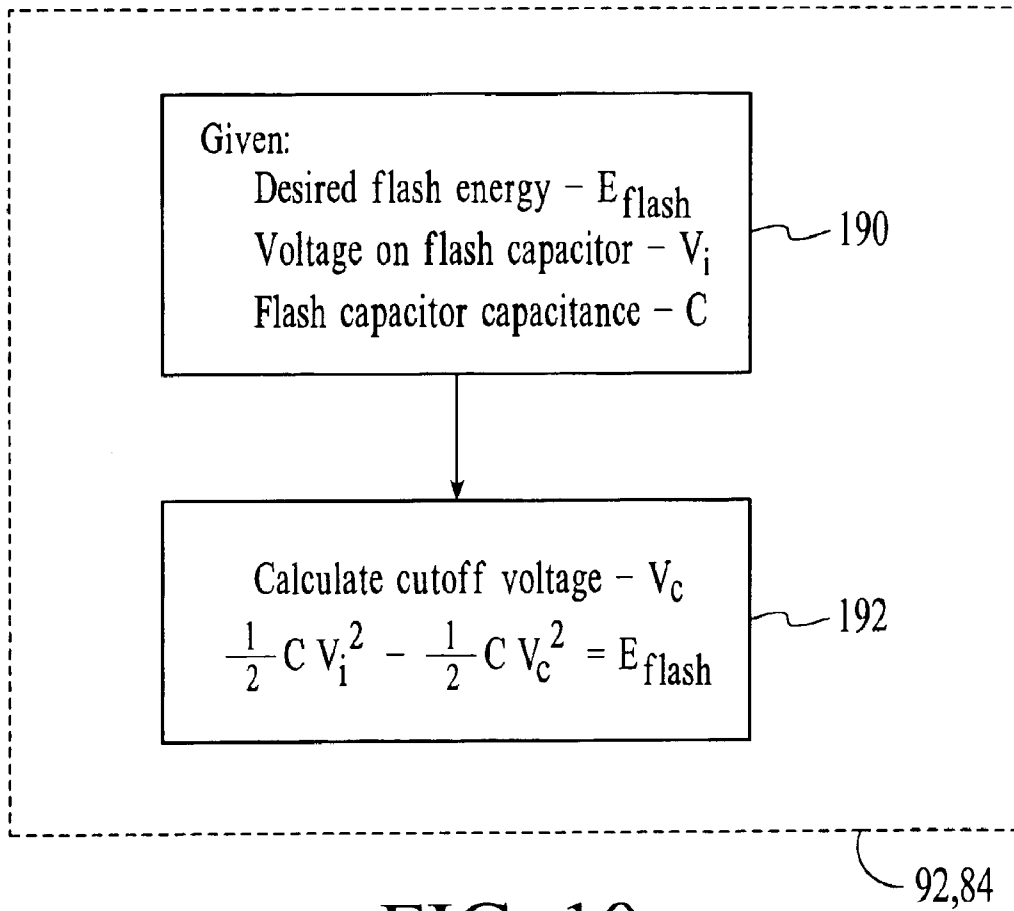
Given:
Desired flash energy – $E_{flash}$
Voltage on flash capacitor – $V_i$
Flash capacitor capacitance – C

190

Calculate cutoff voltage – $V_c$
$\frac{1}{2} C V_i^2 - \frac{1}{2} C V_c^2 = E_{flash}$

192

92,84

FIG. 10